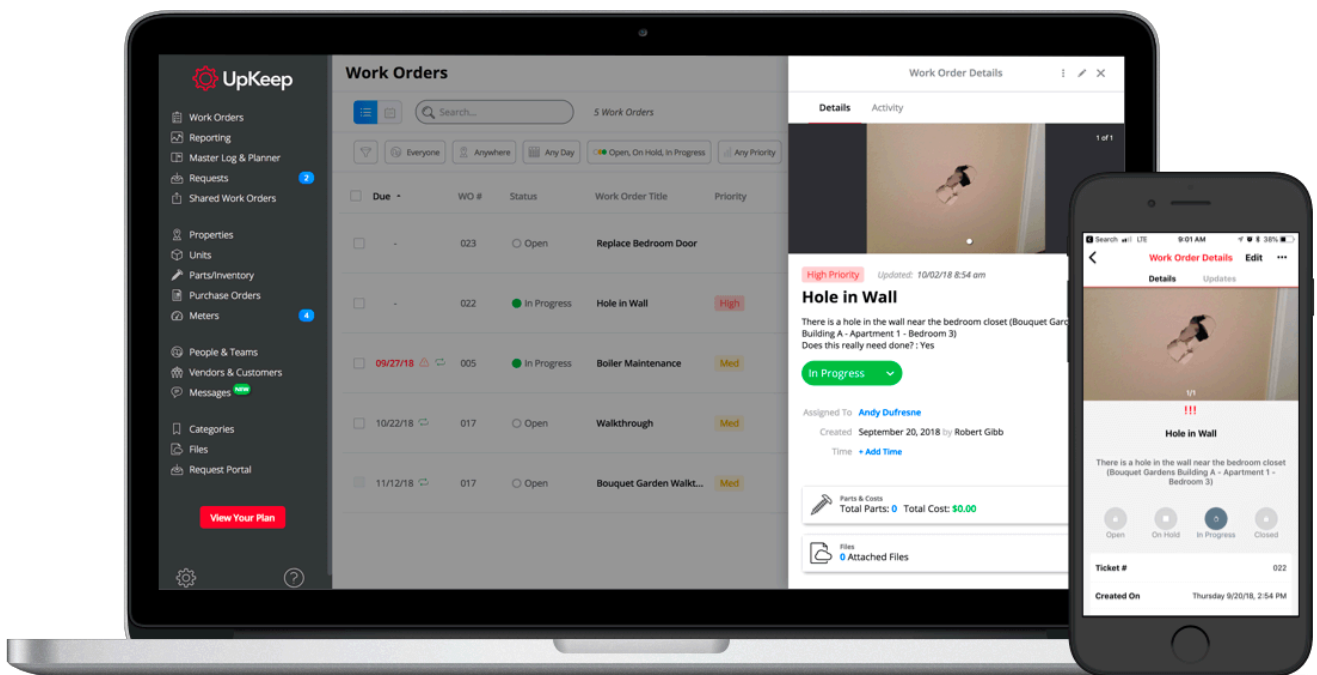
UpKeep

Work Orders
Reporting
Master Log & Planner
Requests 2
Shared Work Orders

Properties
Units
Parts/Inventory
Purchase Orders
Meters 4

People & Teams
Vendors & Customers
Messages NEW

Categories
Files
Request Portal

View Your Plan

Work Orders

Search...

5 Work Orders

Everyone | Anywhere | Any Day | Open, On Hold, In Progress | Any Priority

| Due | WO # | Status | Work Order Title | Priority |
|---|---|---|---|---|
| - | 023 | Open | Replace Bedroom Door | |
| - | 022 | In Progress | Hole in Wall | High |
| 09/27/18 | 005 | In Progress | Boiler Maintenance | Med |
| 10/22/18 | 017 | Open | Walkthrough | Med |
| 11/12/18 | 017 | Open | Bouquet Garden Walkt... | Med |

Work Order Details

Details Activity

1 of 1

High Priority Updated: 10/02/18 8:54 am

Hole in Wall

There is a hole in the wall near the bedroom closet (Bouquet Garc Building A - Apartment 1 - Bedroom 3)
Does this really need done? : Yes

In Progress

Assigned To Andy Dufresne
Created September 20, 2018 by Robert Gibb
Time + Add Time

Parts & Costs
Total Parts: 0 Total Cost: $0.00

Files
0 Attached Files

Search LTE 9:01 AM 38%
Work Order Details Edit
Details Updates
1/1
!!!
Hole in Wall
There is a hole in the wall near the bedroom closet (Bouquet Gardens Building A - Apartment 1 - Bedroom 3)
Open On Hold In Progress Closed
Ticket # 022
Created On Thursday 9/20/18, 2:54 PM